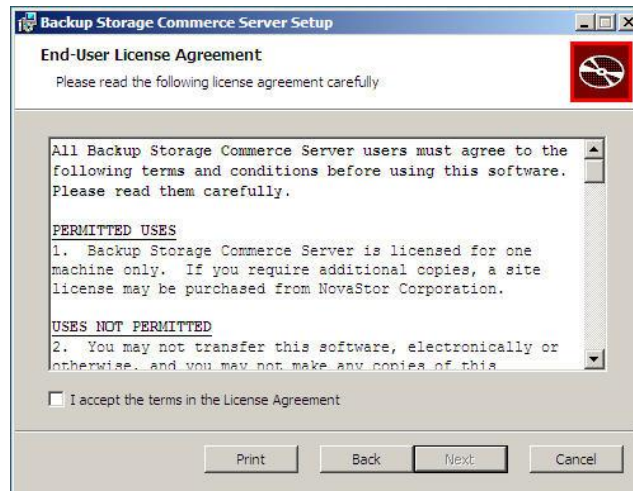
Backup Storage Commerce Server Setup

End-User License Agreement

Please read the following license agreement carefully

All Backup Storage Commerce Server users must agree to the following terms and conditions before using this software. Please read them carefully.

PERMITTED USES

1. Backup Storage Commerce Server is licensed for one machine only. If you require additional copies, a site license may be purchased from NovaStor Corporation.

USES NOT PERMITTED

2. You may not transfer this software, electronically or otherwise, and you may not make any copies of this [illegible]

I accept the terms in the License Agreement

Print Back Next Cancel